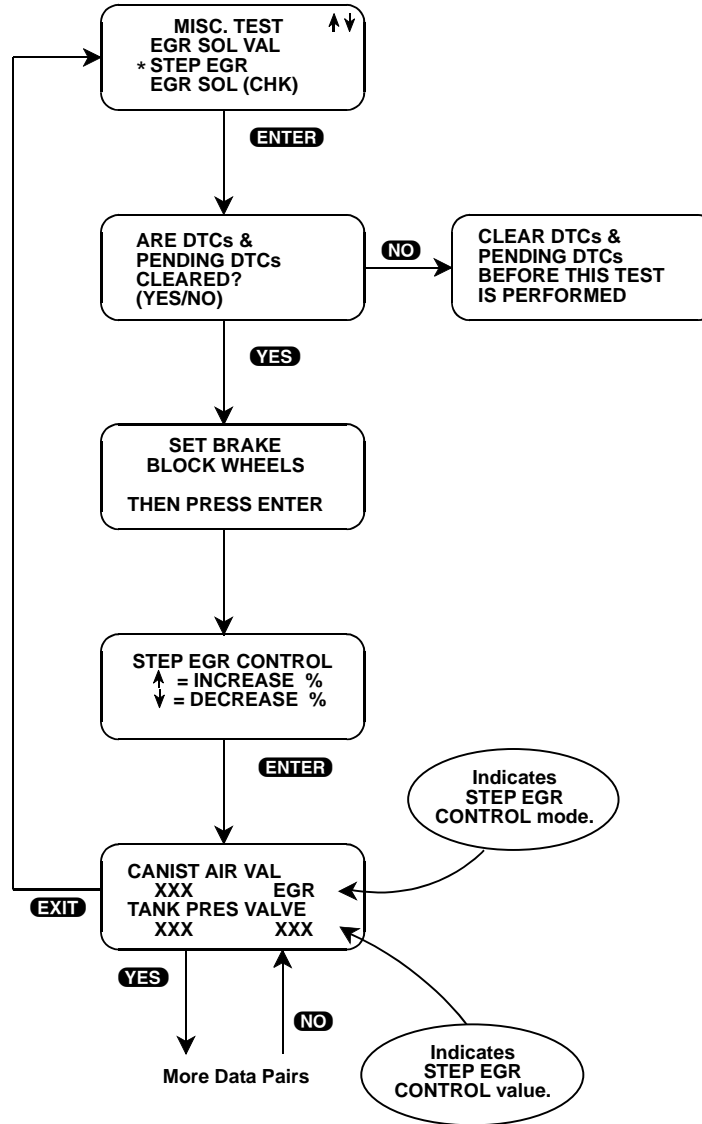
MISC. TEST ↑↓
EGR SOL VAL
* STEP EGR
EGR SOL (CHK)

ENTER

ARE DTCs &
PENDING DTCs
CLEARED?
(YES/NO)

NO

CLEAR DTCs &
PENDING DTCs
BEFORE THIS TEST
IS PERFORMED

YES

SET BRAKE
BLOCK WHEELS

THEN PRESS ENTER

STEP EGR CONTROL
↑ = INCREASE %
↓ = DECREASE %

ENTER

Indicates
STEP EGR
CONTROL mode.

CANIST AIR VAL
XXX EGR
TANK PRES VALVE
XXX XXX

EXIT

YES

NO

More Data Pairs

Indicates
STEP EGR
CONTROL value.